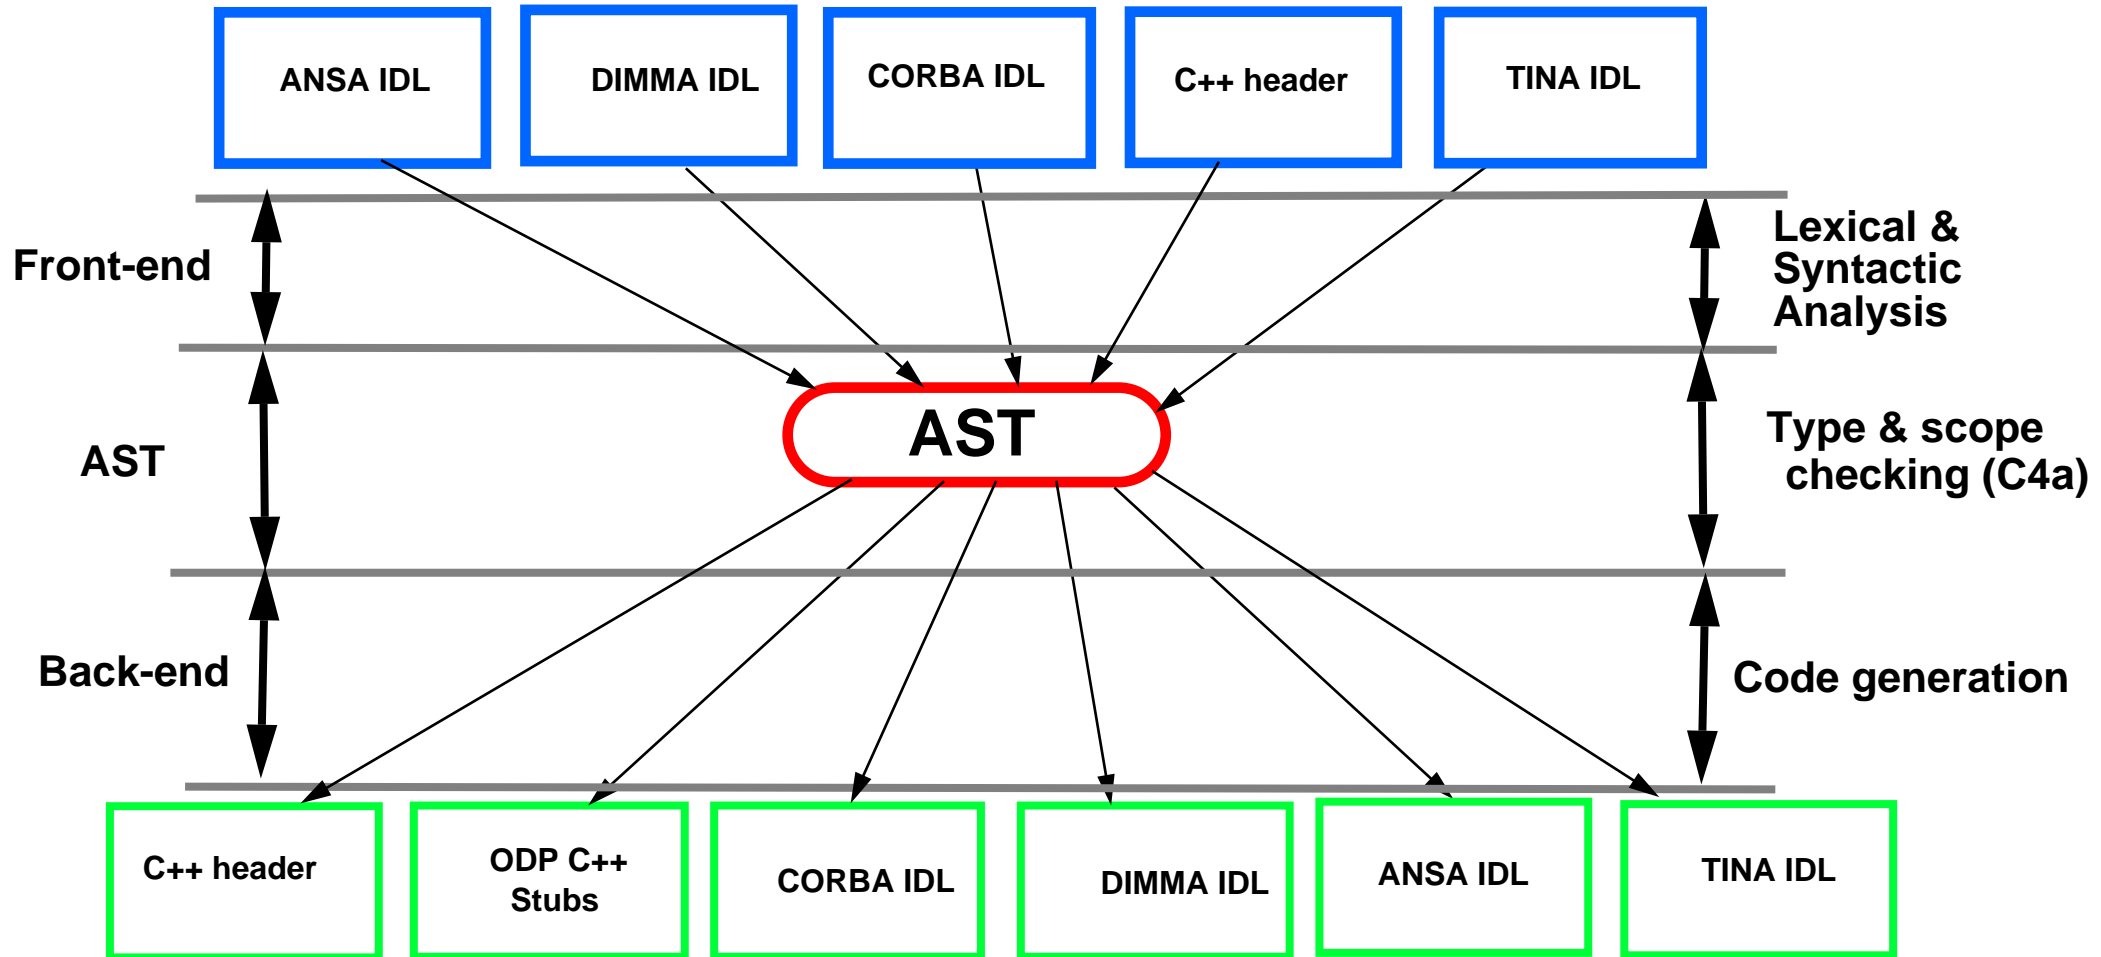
ANSA IDL

DIMMA IDL

CORBA IDL

C++ header

TINA IDL

Front-end

Lexical & Syntactic Analysis

AST

AST

Type & scope checking (C4a)

Back-end

Code generation

C++ header

ODP C++ Stubs

CORBA IDL

DIMMA IDL

ANSA IDL

TINA IDL